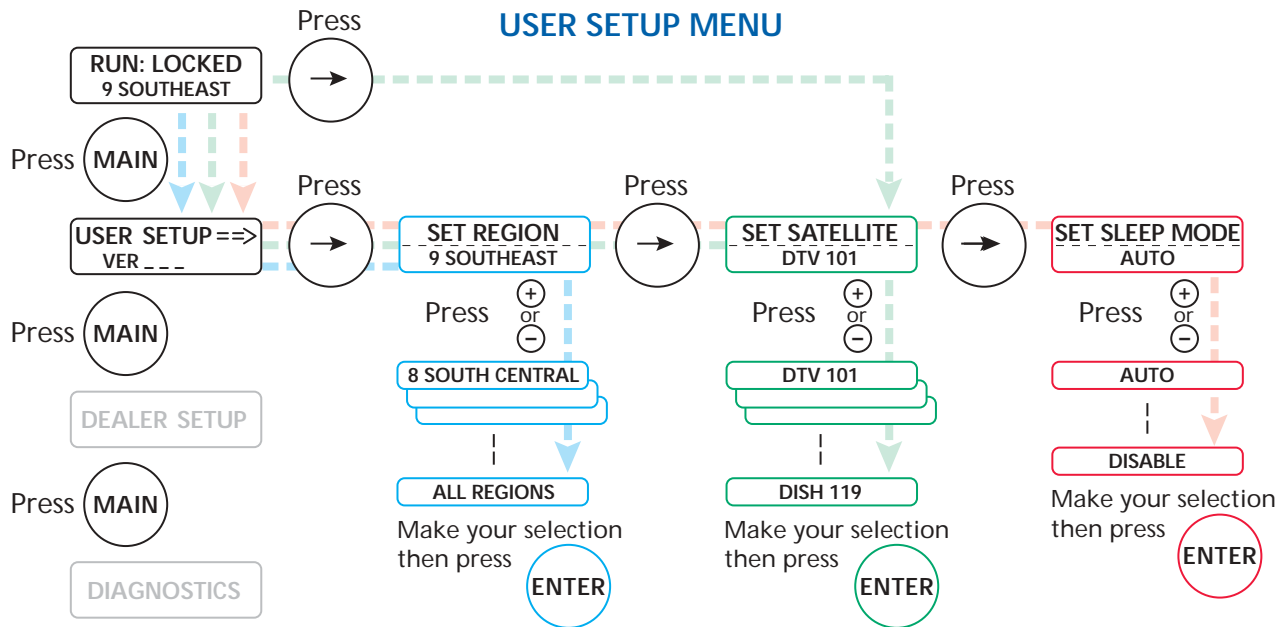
USER SETUP MENU

RUN: LOCKED
9 SOUTHEAST

Press →

Press MAIN

USER SETUP ==>
VER _ _ _

Press →

SET REGION
9 SOUTHEAST

Press + or −

8 SOUTH CENTRAL

ALL REGIONS

Make your selection then press ENTER

Press →

SET SATELLITE
DTV 101

Press + or −

DTV 101

DISH 119

Make your selection then press ENTER

Press →

SET SLEEP MODE
AUTO

Press + or −

AUTO

DISABLE

Make your selection then press ENTER

Press MAIN

DEALER SETUP

Press MAIN

DIAGNOSTICS